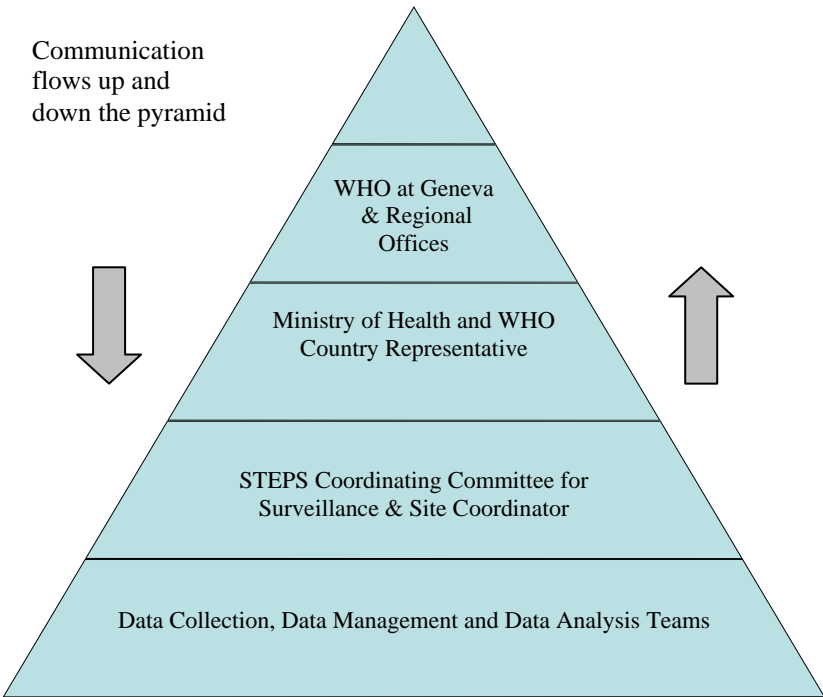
Communication flows up and down the pyramid

WHO at Geneva & Regional Offices

Ministry of Health and WHO Country Representative

STEPS Coordinating Committee for Surveillance & Site Coordinator

Data Collection, Data Management and Data Analysis Teams